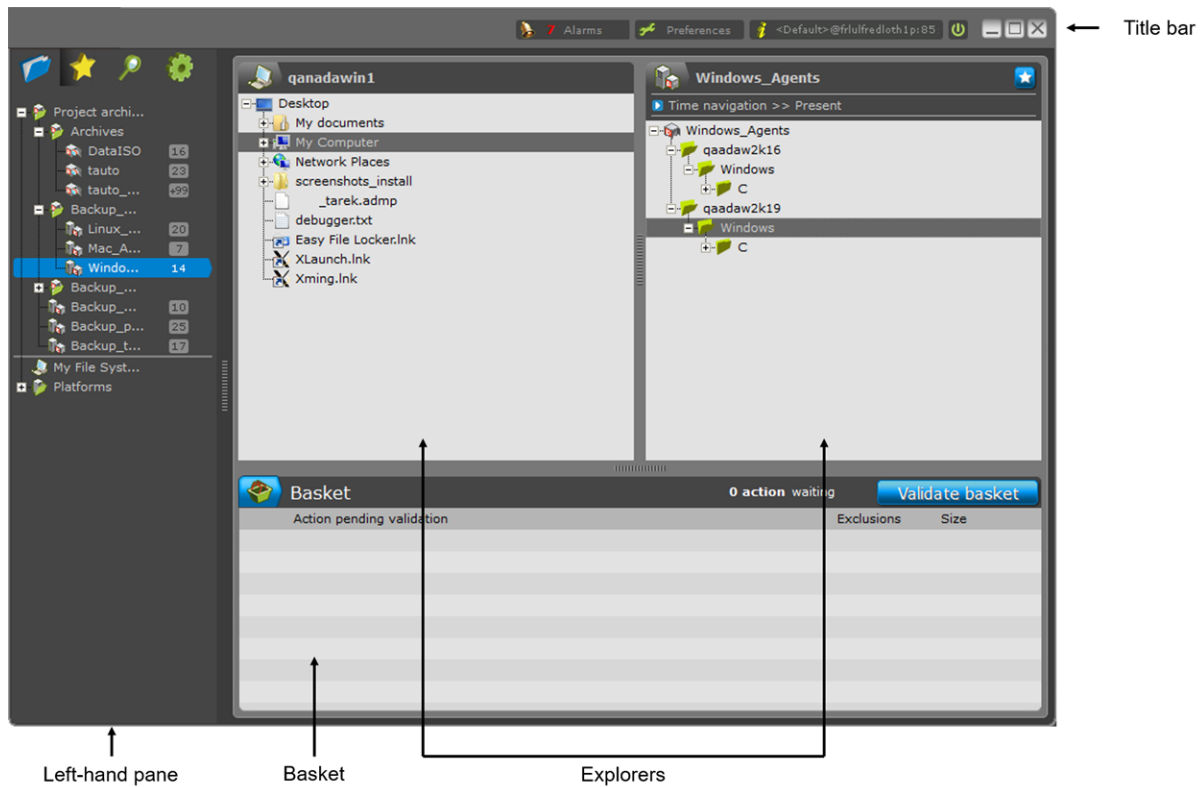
7 Alarms
Preferences
<Default>@frlulfredloth1p:85
Title bar

Project archi...
Archives
DataISO 16
tauto 28
tauto_... +99
Backup_...
Linux_... 20
Mac_A... 7
Windo... 14
Backup_...
Backup_... 10
Backup_p... 25
Backup_t... 17
My File Syst...
Platforms

qanadawin1
Desktop
My documents
My Computer
Network Places
screenshots_install
_tarek.admp
debugger.txt
Easy File Locker.lnk
XLaunch.lnk
Xming.lnk

Windows_Agents
Time navigation >> Present
Windows_Agents
qaadaw2k16
Windows
C
qaadaw2k19
Windows
C

Basket
0 action waiting
Validate basket
Action pending validation
Exclusions
Size

Left-hand pane
Basket
Explorers